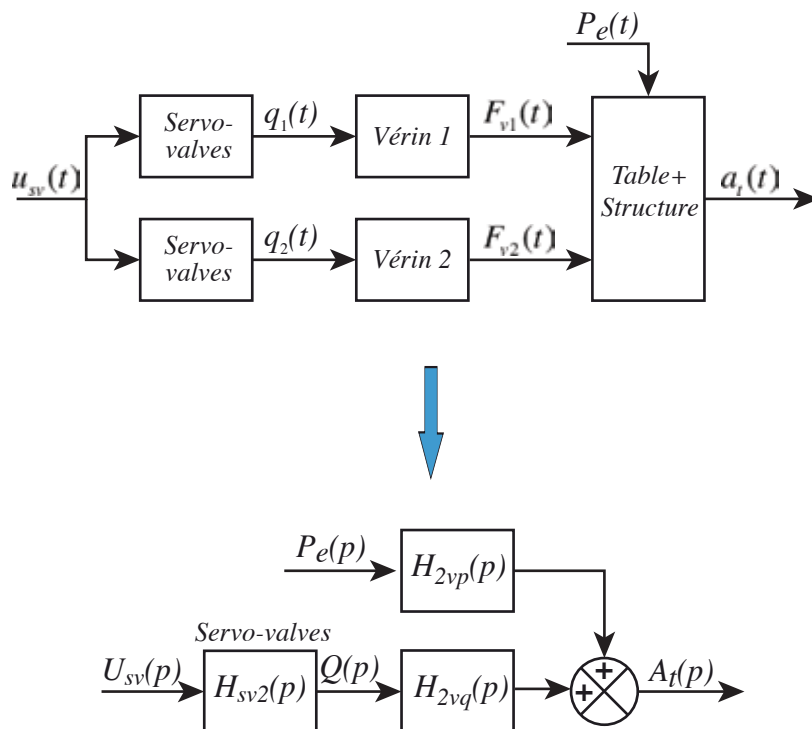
$P_e(t)$

$u_{sv}(t)$

Servo-valves

$q_1(t)$

Vérin 1

$F_{v1}(t)$

Servo-valves

$q_2(t)$

Vérin 2

$F_{v2}(t)$

Table+ Structure

$a_t(t)$

$P_e(p)$

$H_{2vp}(p)$

Servo-valves

$U_{sv}(p)$

$H_{sv2}(p)$

$Q(p)$

$H_{2vq}(p)$

+

+

$A_t(p)$